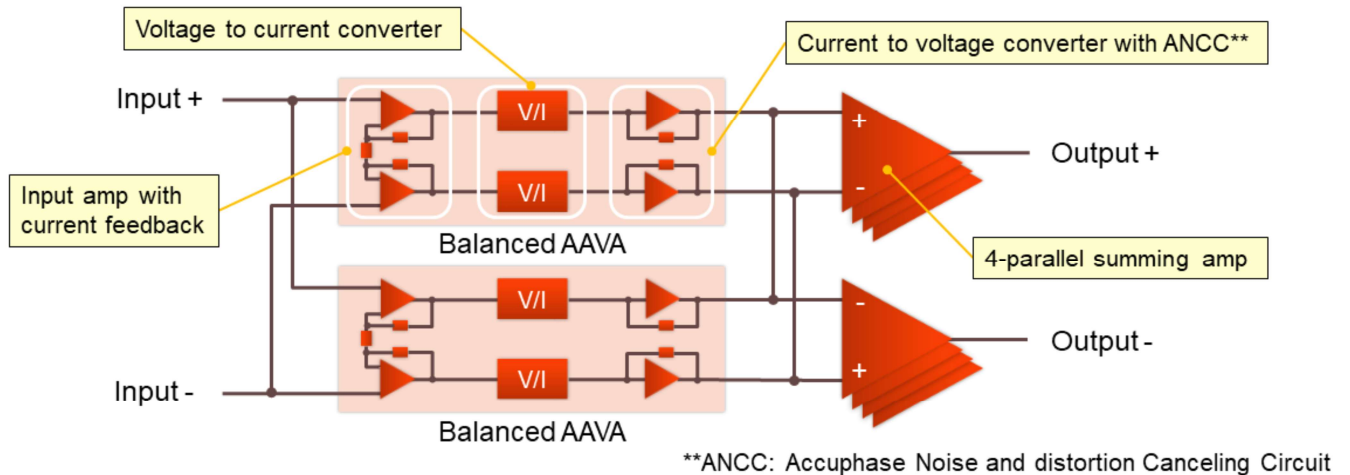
Voltage to current converter

Current to voltage converter with ANCC**

Input +

V/I

V/I

+

-

Output +

Input amp with current feedback

Balanced AAVA

4-parallel summing amp

V/I

V/I

-

+

Output -

Input -

Balanced AAVA

**ANCC: Accuphase Noise and distortion Canceling Circuit